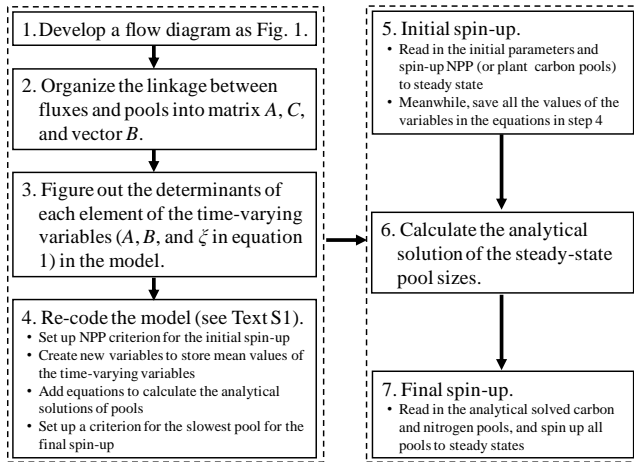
1. Develop a flow diagram as Fig. 1.

2. Organize the linkage between fluxes and pools into matrix $A$, $C$, and vector $B$.

3. Figure out the determinants of each element of the time-varying variables ($A$, $B$, and $\xi$ in equation 1) in the model.

4. Re-code the model (see Text S1).
• Set up NPP criterion for the initial spin-up
• Create new variables to store mean values of the time-varying variables
• Add equations to calculate the analytical solutions of pools
• Set up a criterion for the slowest pool for the final spin-up

5. Initial spin-up.
• Read in the initial parameters and spin-up NPP (or plant carbon pools) to steady state
• Meanwhile, save all the values of the variables in the equations in step 4

6. Calculate the analytical solution of the steady-state pool sizes.

7. Final spin-up.
• Read in the analytical solved carbon and nitrogen pools, and spin up all pools to steady states